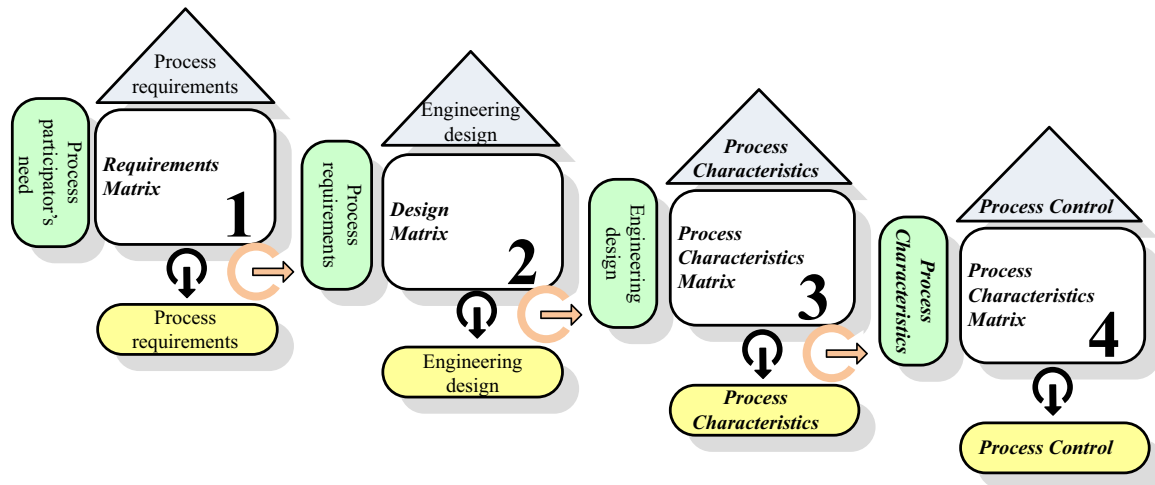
Process requirements

Process participator's need

Requirements Matrix

1

Process requirements

Engineering design

Process requirements

Design Matrix

2

Engineering design

Process Characteristics

Engineering design

Process Characteristics Matrix

3

Process Characteristics

Process Control

Process Characteristics

Process Characteristics Matrix

4

Process Control